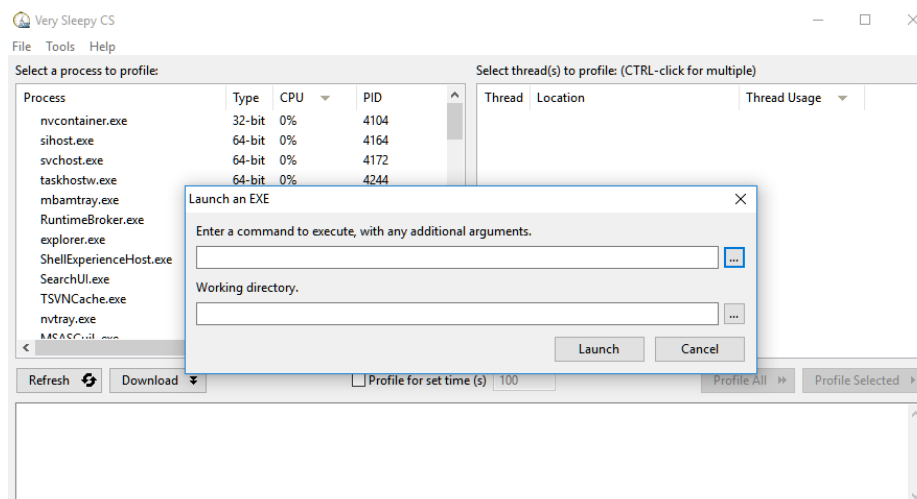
Very Sleepy CS

File Tools Help

Select a process to profile:

| Process | Type | CPU | PID |
|---|---|---|---|
| nvcontainer.exe | 32-bit | 0% | 4104 |
| sihost.exe | 64-bit | 0% | 4164 |
| svchost.exe | 64-bit | 0% | 4172 |
| taskhostw.exe | 64-bit | 0% | 4244 |
| mbamtray.exe | | | |
| RuntimeBroker.exe | | | |
| explorer.exe | | | |
| ShellExperienceHost.exe | | | |
| SearchUI.exe | | | |
| TSVNCache.exe | | | |
| nvtray.exe | | | |
| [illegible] | | | |

Select thread(s) to profile: (CTRL-click for multiple)

| Thread | Location | Thread Usage |
|---|---|---|

Launch an EXE

Enter a command to execute, with any additional arguments.

...

Working directory.

...

Launch Cancel

Refresh Download

Profile for set time (s) 100

Profile All Profile Selected